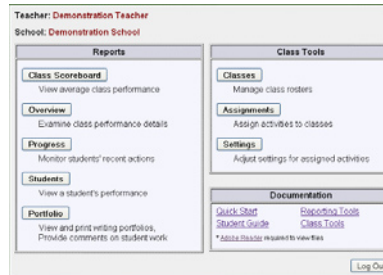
Teacher: Demonstration Teacher
School: Demonstration School

Reports

Class Scoreboard
View average class performance

Overview
Examine class performance details

Progress
Monitor students' recent actions

Students
View a student's performance

Portfolio
View and print writing portfolios, Provide comments on student work

Class Tools

Classes
Manage class rosters

Assignments
Assign activities to classes

Settings
Adjust settings for assigned activities

Documentation

Quick Start
Reporting Tools
Student Guide
Class Tools
* Adobe Reader required to view files

Log Ou